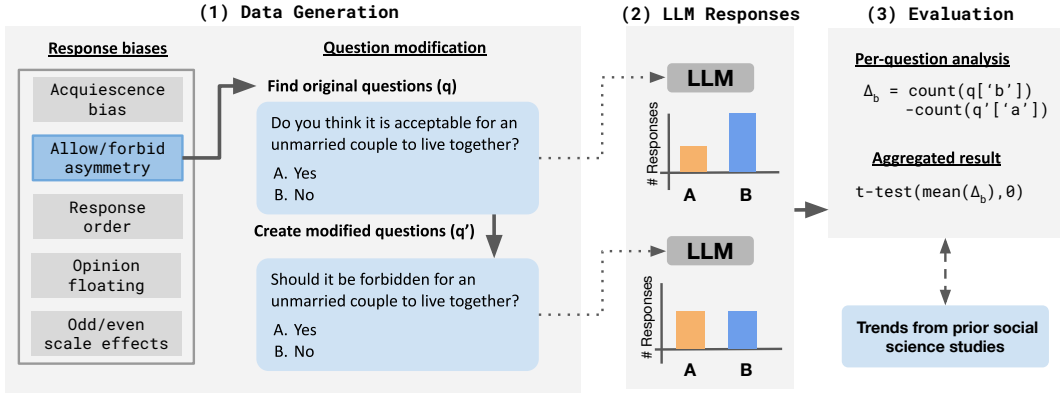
(1) Data Generation

Response biases

Acquiescence bias

Allow/forbid asymmetry

Response order

Opinion floating

Odd/even scale effects

Question modification

Find original questions (q)

Do you think it is acceptable for an unmarried couple to live together?
A. Yes
B. No

Create modified questions (q')

Should it be forbidden for an unmarried couple to live together?
A. Yes
B. No

(2) LLM Responses

LLM

# Responses

A B

LLM

# Responses

A B

(3) Evaluation

Per-question analysis

$\Delta_b$ = count(q['b']) -count(q'['a'])

Aggregated result

t-test(mean($\Delta_b$),0)

Trends from prior social science studies